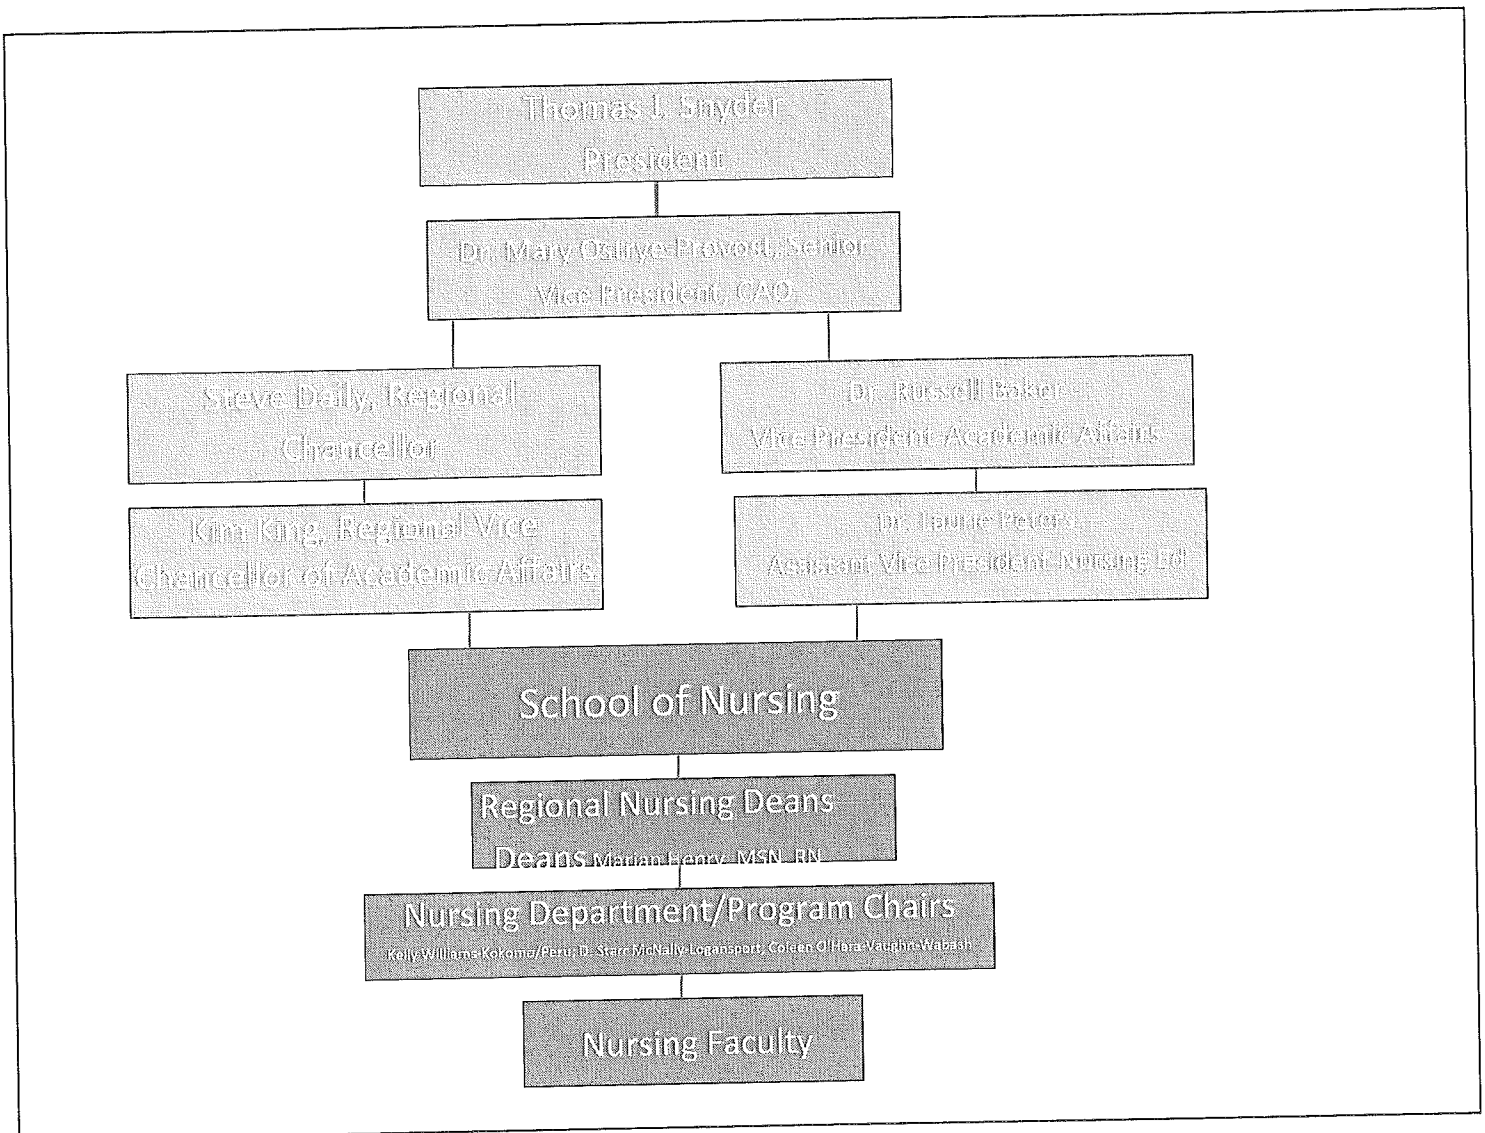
Thomas J. Snyder
President

Dr. Mary Ostrye-Provost, Senior Vice President, CAO

Steve Daily, Regional Chancellor

Dr. Russell Baker
Vice President Academic Affairs

Kim King, Regional Vice Chancellor of Academic Affairs

Dr. Laurie Peters
Assistant Vice President Nursing Ed

School of Nursing

Regional Nursing Deans
Deans Marian Henry, MSN, RN

Nursing Department/Program Chairs
Kelly Williams-Kokomo/Peru, D. Starr McNally-Logansport, Coleen O'Hara-Vaughn-Wabash

Nursing Faculty